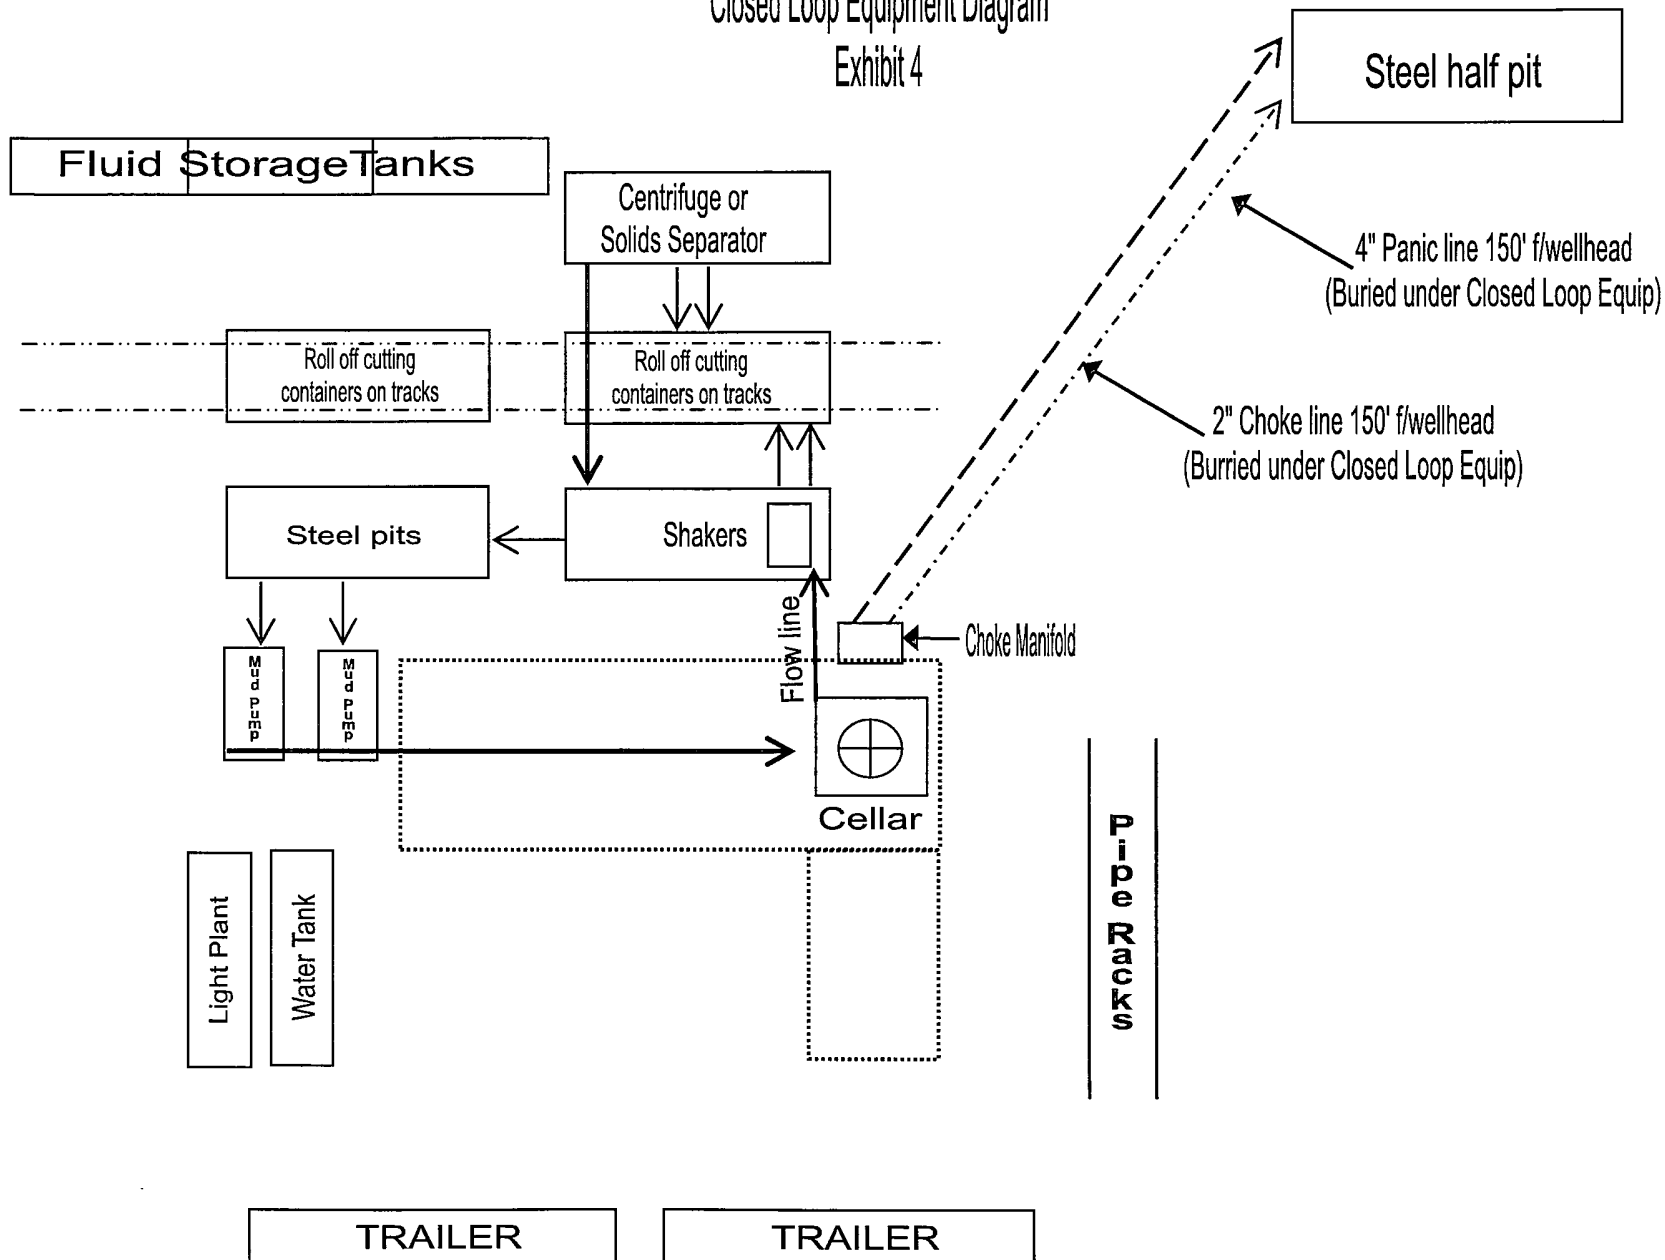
Closed Loop Equipment Diagram
Exhibit 4

Steel half pit

Fluid Storage Tanks

Centrifuge or Solids Separator

4" Panic line 150' f/wellhead
(Buried under Closed Loop Equip)

Roll off cutting containers on tracks

Roll off cutting containers on tracks

2" Choke line 150' f/wellhead
(Burried under Closed Loop Equip)

Steel pits

Shakers

Flow line

Choke Manifold

Mud Pump

Mud Pump

Cellar

Pipe Racks

Light Plant

Water Tank

TRAILER

TRAILER